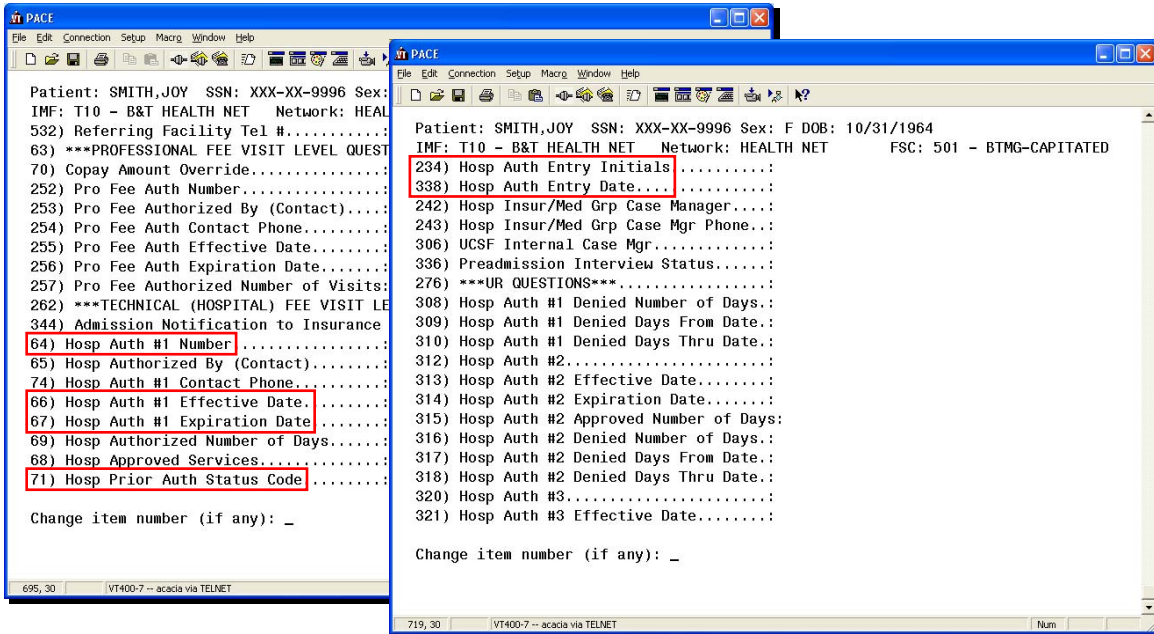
PACE
File Edit Connection Setup Macro Window Help

Patient: SMITH,JOY SSN: XXX-XX-9996 Sex:
IMF: T10 - B&T HEALTH NET Network: HEAL
532) Referring Facility Tel #...........:
63) ***PROFESSIONAL FEE VISIT LEVEL QUEST
70) Copay Amount Override...............:
252) Pro Fee Auth Number................:
253) Pro Fee Authorized By (Contact)....:
254) Pro Fee Auth Contact Phone.........:
255) Pro Fee Auth Effective Date........:
256) Pro Fee Auth Expiration Date.......:
257) Pro Fee Authorized Number of Visits:
262) ***TECHNICAL (HOSPITAL) FEE VISIT LE
344) Admission Notification to Insurance
64) Hosp Auth #1 Number ................:
65) Hosp Authorized By (Contact)........:
74) Hosp Auth #1 Contact Phone..........:
66) Hosp Auth #1 Effective Date. .......:
67) Hosp Auth #1 Expiration Date .......:
69) Hosp Authorized Number of Days......:
68) Hosp Approved Services..............:
71) Hosp Prior Auth Status Code ........:

Change item number (if any): _

695, 30 VT400-7 -- acacia via TELNET

PACE
File Edit Connection Setup Macro Window Help

Patient: SMITH,JOY SSN: XXX-XX-9996 Sex: F DOB: 10/31/1964
IMF: T10 - B&T HEALTH NET Network: HEALTH NET FSC: 501 - BTMG-CAPITATED
234) Hosp Auth Entry Initials ..........:
338) Hosp Auth Entry Date.... ..........:
242) Hosp Insur/Med Grp Case Manager....:
243) Hosp Insur/Med Grp Case Mgr Phone..:
306) UCSF Internal Case Mgr.............:
336) Preadmission Interview Status......:
276) ***UR QUESTIONS***.................:
308) Hosp Auth #1 Denied Number of Days.:
309) Hosp Auth #1 Denied Days From Date.:
310) Hosp Auth #1 Denied Days Thru Date.:
312) Hosp Auth #2.......................:
313) Hosp Auth #2 Effective Date........:
314) Hosp Auth #2 Expiration Date.......:
315) Hosp Auth #2 Approved Number of Days:
316) Hosp Auth #2 Denied Number of Days.:
317) Hosp Auth #2 Denied Days From Date.:
318) Hosp Auth #2 Denied Days Thru Date.:
320) Hosp Auth #3.......................:
321) Hosp Auth #3 Effective Date........:

Change item number (if any): _

719, 30 VT400-7 -- acacia via TELNET Num